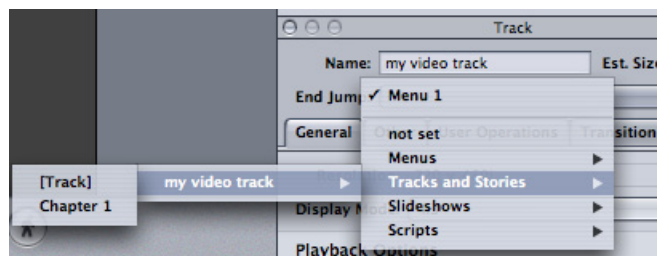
Track

Name: my video track

Est. Size

End Jump

✓ Menu 1

General

Op

User Operations

Transition

not set

Menus

[Track]

my video track

Tracks and Stories

Chapter 1

Display M

Slideshows

Scripts

Playback Options